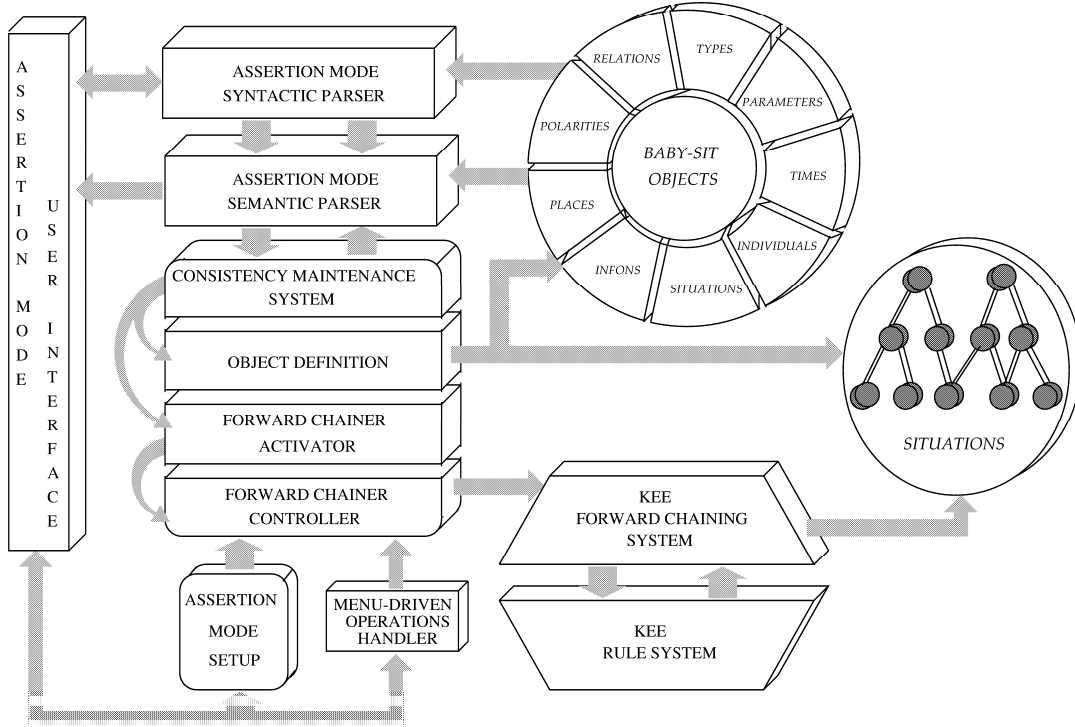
ASSERTION MODE USER INTERFACE

ASSERTION MODE SYNTACTIC PARSER

ASSERTION MODE SEMANTIC PARSER

CONSISTENCY MAINTENANCE SYSTEM

OBJECT DEFINITION

FORWARD CHAINER ACTIVATOR

FORWARD CHAINER CONTROLLER

ASSERTION MODE SETUP

MENU-DRIVEN OPERATIONS HANDLER

RELATIONS
TYPES
PARAMETERS
TIMES
INDIVIDUALS
SITUATIONS
INFONS
PLACES
POLARITIES
BABY-SIT OBJECTS

SITUATIONS

KEE FORWARD CHAINING SYSTEM

KEE RULE SYSTEM